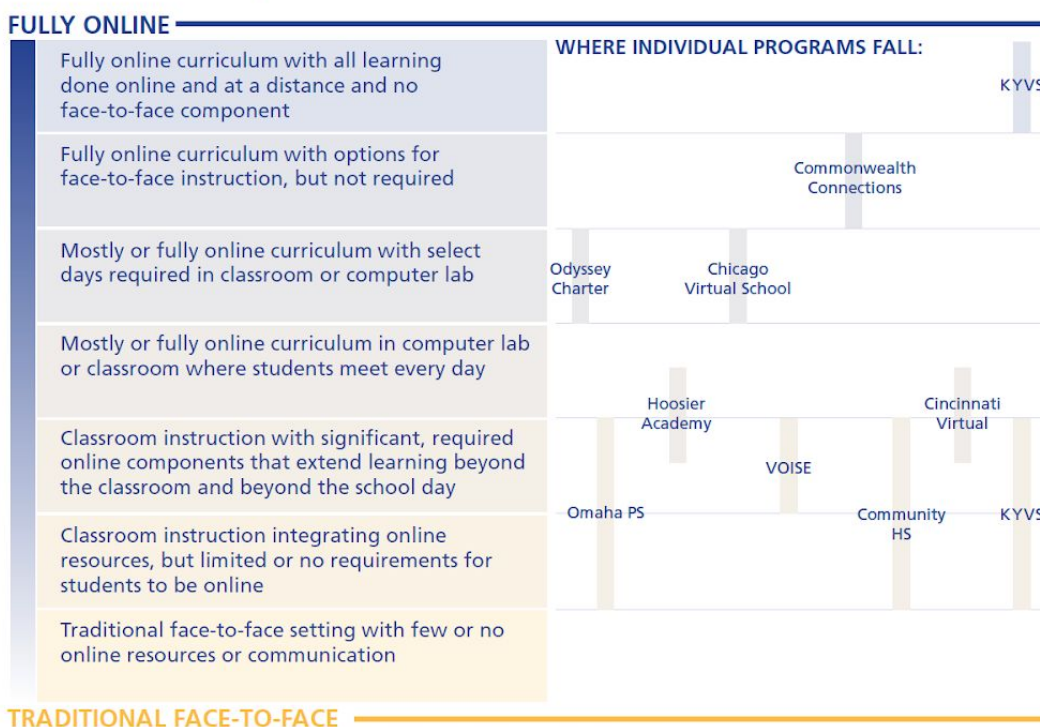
FULLY ONLINE

Fully online curriculum with all learning done online and at a distance and no face-to-face component

Fully online curriculum with options for face-to-face instruction, but not required

Mostly or fully online curriculum with select days required in classroom or computer lab

Mostly or fully online curriculum in computer lab or classroom where students meet every day

Classroom instruction with significant, required online components that extend learning beyond the classroom and beyond the school day

Classroom instruction integrating online resources, but limited or no requirements for students to be online

Traditional face-to-face setting with few or no online resources or communication

TRADITIONAL FACE-TO-FACE

WHERE INDIVIDUAL PROGRAMS FALL:

KYVS

Commonwealth Connections

Odyssey Charter

Chicago Virtual School

Hoosier Academy

Cincinnati Virtual

VOISE

Omaha PS

Community HS

KYVS